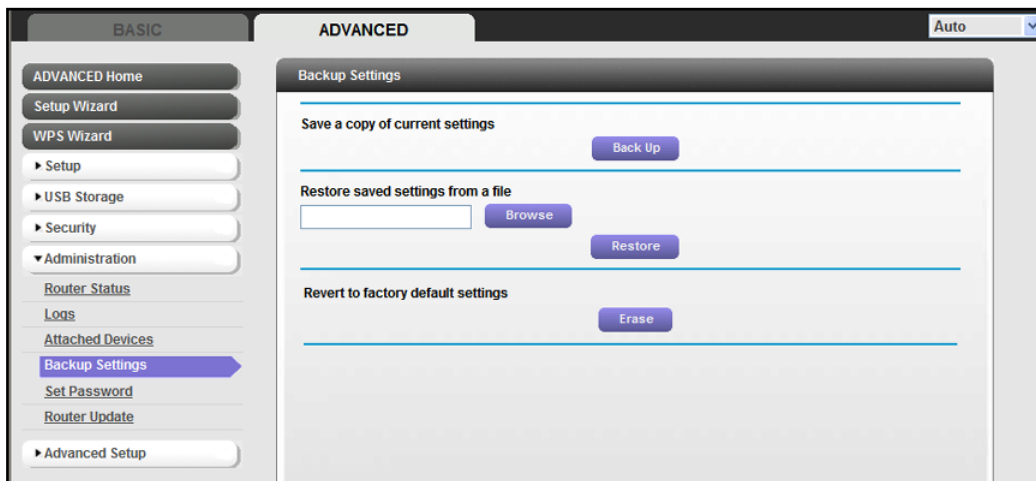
BASIC

ADVANCED

Auto

ADVANCED Home

Setup Wizard

WPS Wizard

▸ Setup

▸ USB Storage

▸ Security

▾ Administration

Router Status

Logs

Attached Devices

Backup Settings

Set Password

Router Update

▸ Advanced Setup

Backup Settings

Save a copy of current settings

Back Up

Restore saved settings from a file

Browse

Restore

Revert to factory default settings

Erase